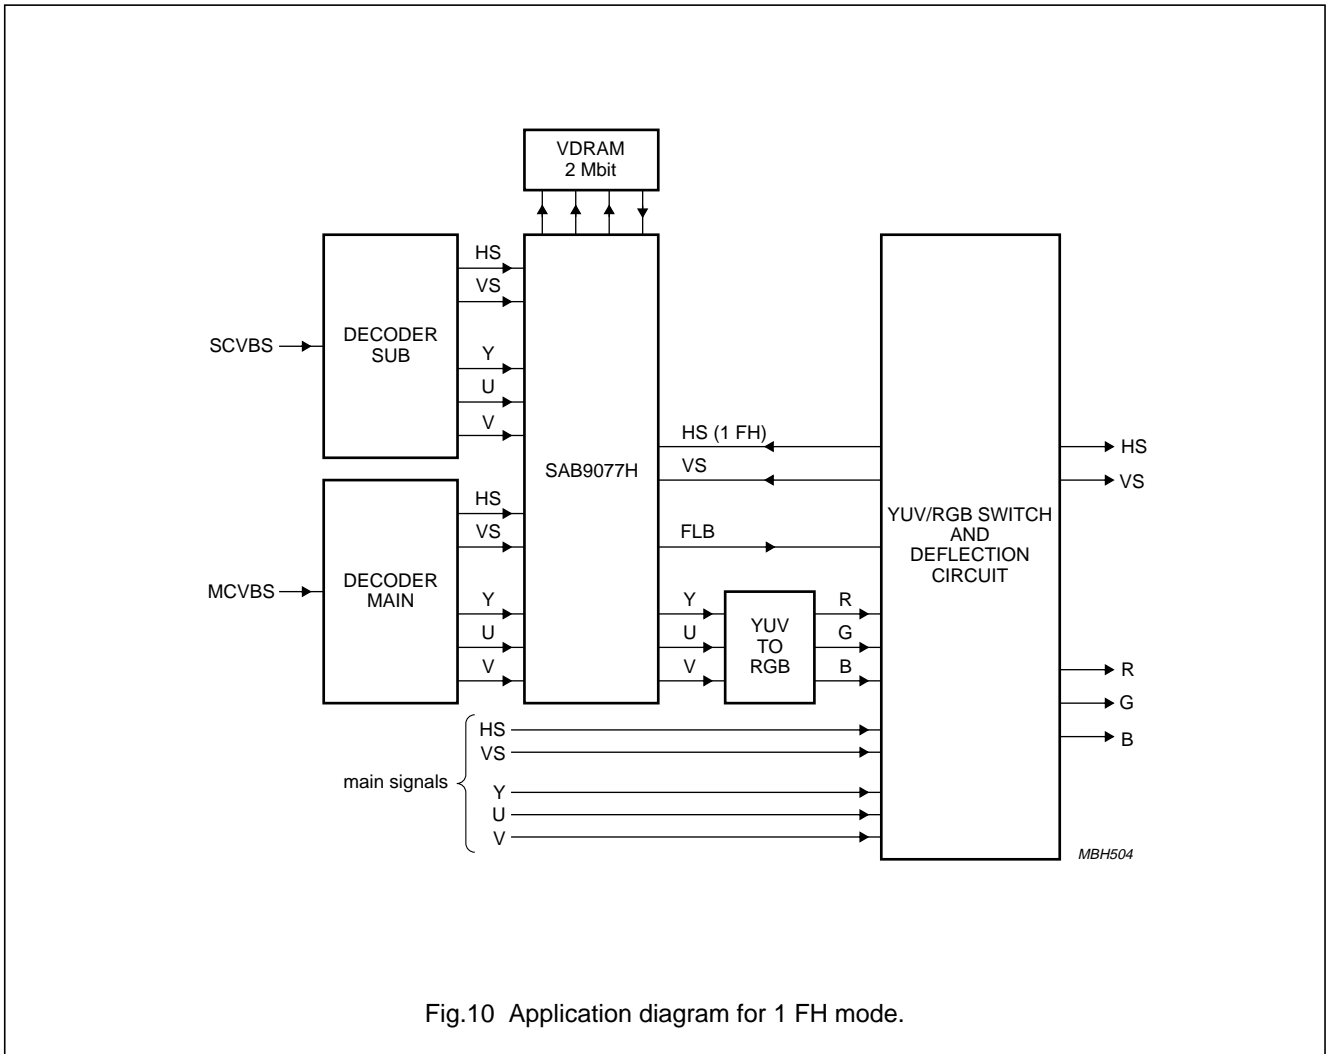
VDRAM
2 Mbit

SCVBS

DECODER
SUB

HS
VS
Y
U
V

MCVBS

DECODER
MAIN

HS
VS
Y
U
V

SAB9077H

HS (1 FH)
VS
FLB

Y
U
V

YUV
TO
RGB

R
G
B

YUV/RGB SWITCH
AND
DEFLECTION
CIRCUIT

HS
VS
R
G
B

main signals
HS
VS
Y
U
V

MBH504

Fig.10 Application diagram for 1 FH mode.